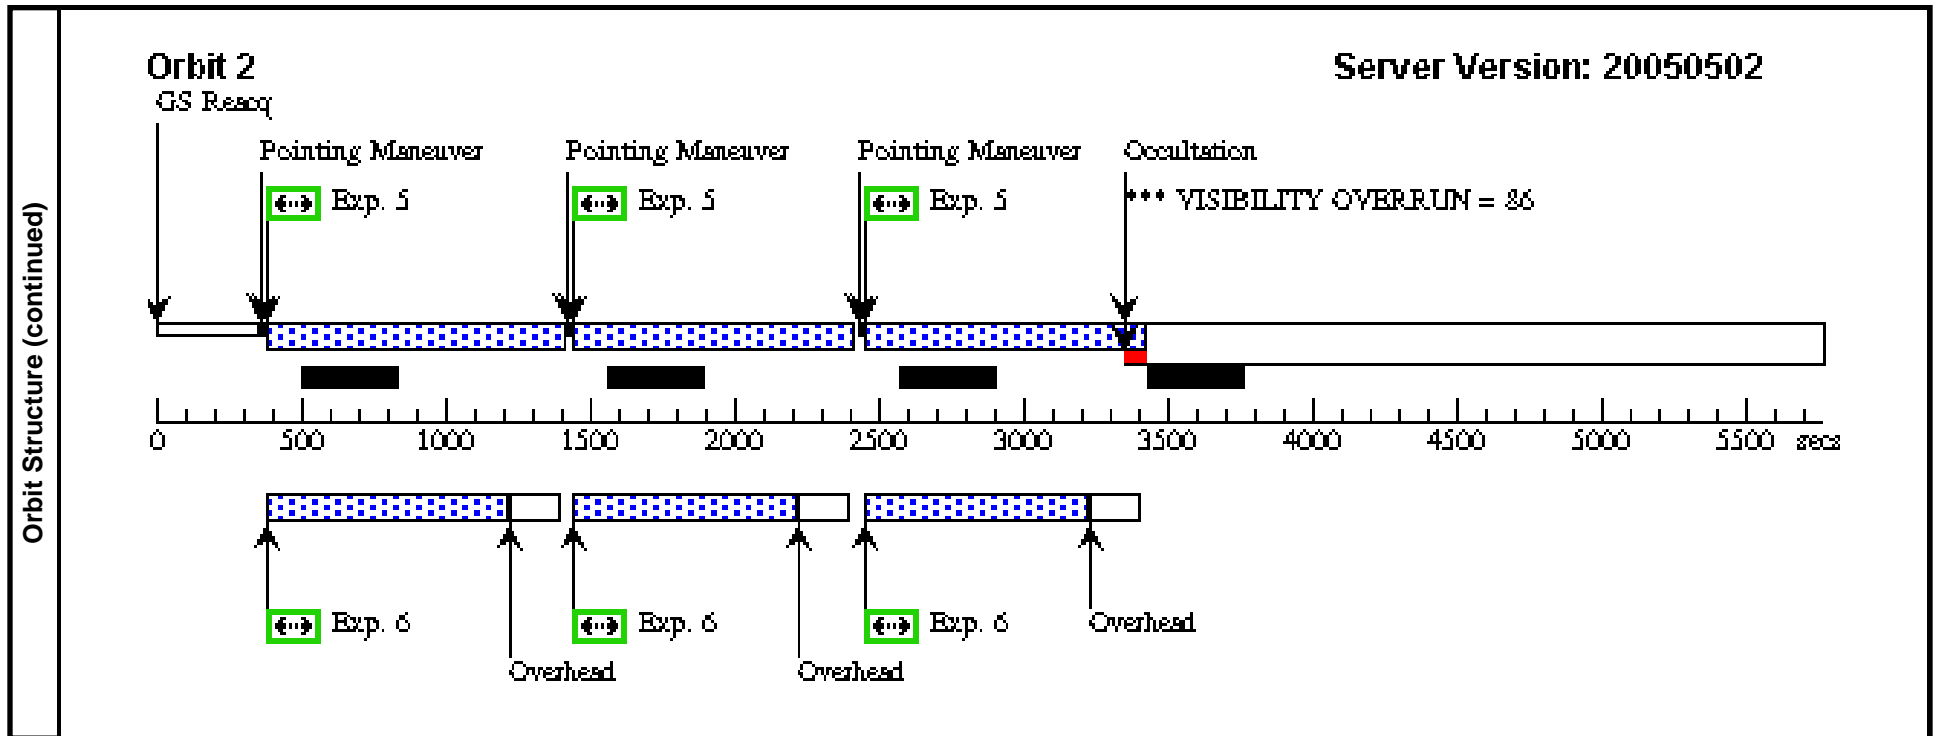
Orbit Structure (continued)

Orbit 2

Server Version: 20050502

GS Reacq

Pointing Maneuver

Pointing Maneuver

Pointing Maneuver

Occultation

Exp. 5

Exp. 5

Exp. 5

*** VISIBILITY OVERRUN = 86

0 500 1000 1500 2000 2500 3000 3500 4000 4500 5000 5500 secs

Exp. 6

Exp. 6

Exp. 6

Overhead

Overhead

Overhead